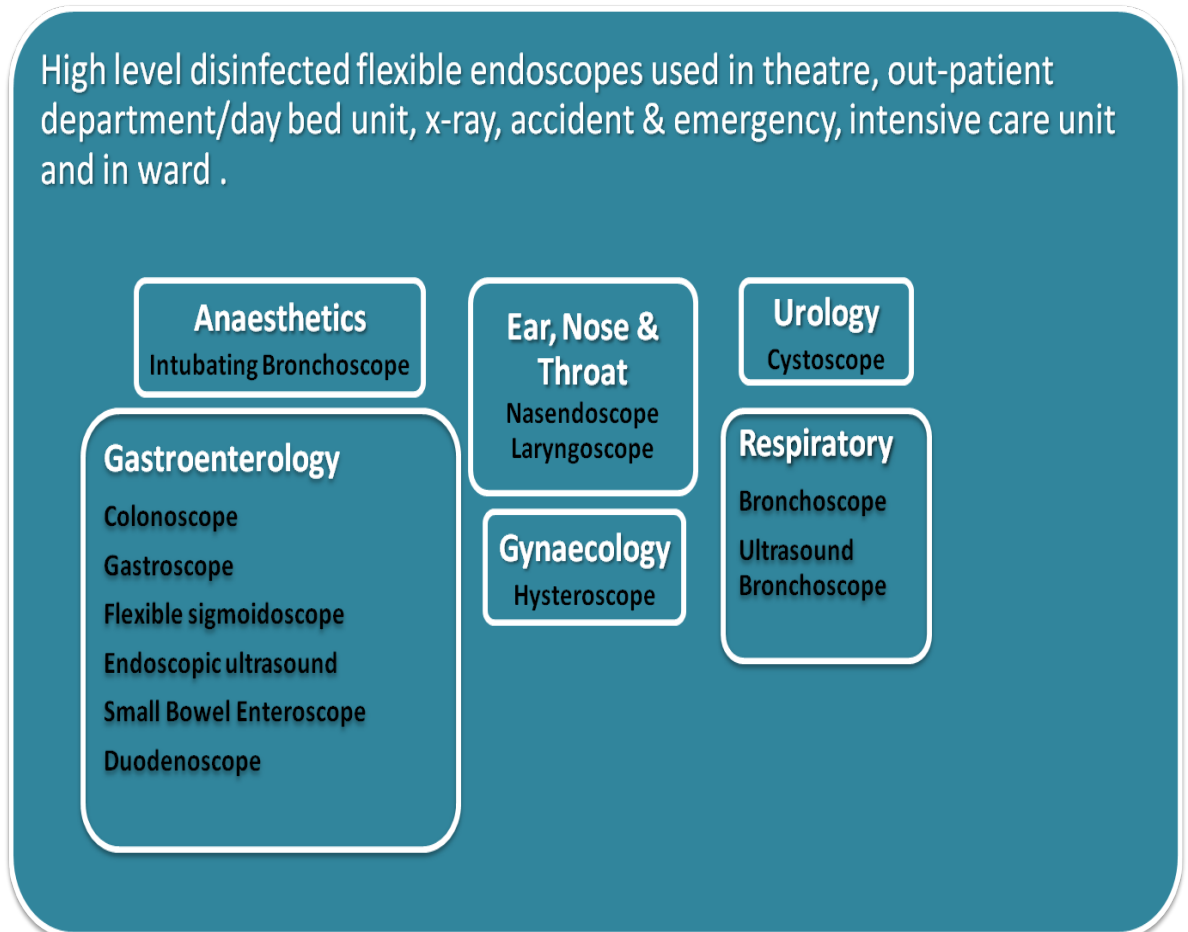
High level disinfected flexible endoscopes used in theatre, out-patient department/day bed unit, x-ray, accident & emergency, intensive care unit and in ward .

Anaesthetics
Intubating Bronchoscope

Gastroenterology
Colonoscope
Gastroscope
Flexible sigmoidoscope
Endoscopic ultrasound
Small Bowel Enteroscope
Duodenoscope

Ear, Nose & Throat
Nasendoscope
Laryngoscope

Gynaecology
Hysteroscope

Urology
Cystoscope

Respiratory
Bronchoscope
Ultrasound Bronchoscope